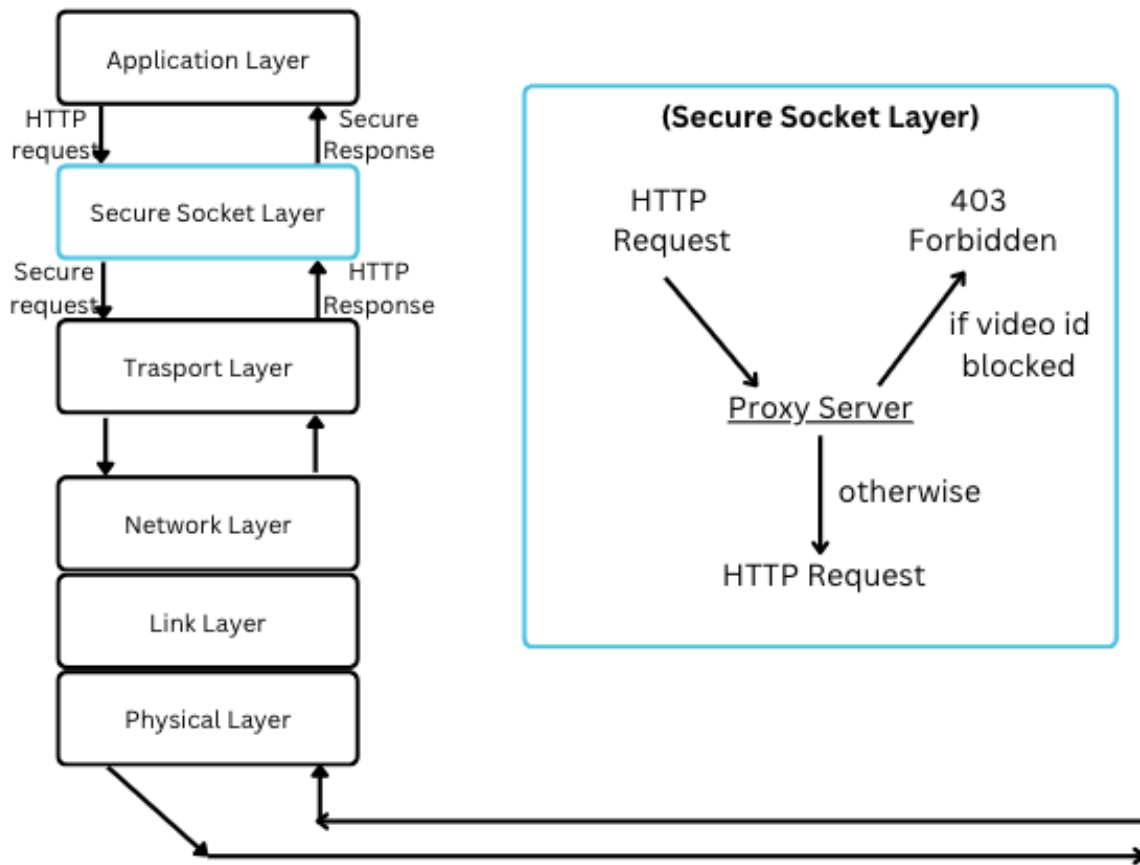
Application Layer

HTTP request

Secure Response

Secure Socket Layer

Secure request

HTTP Response

Trasport Layer

Network Layer

Link Layer

Physical Layer

(Secure Socket Layer)

HTTP Request

403 Forbidden

if video id blocked

Proxy Server

otherwise

HTTP Request